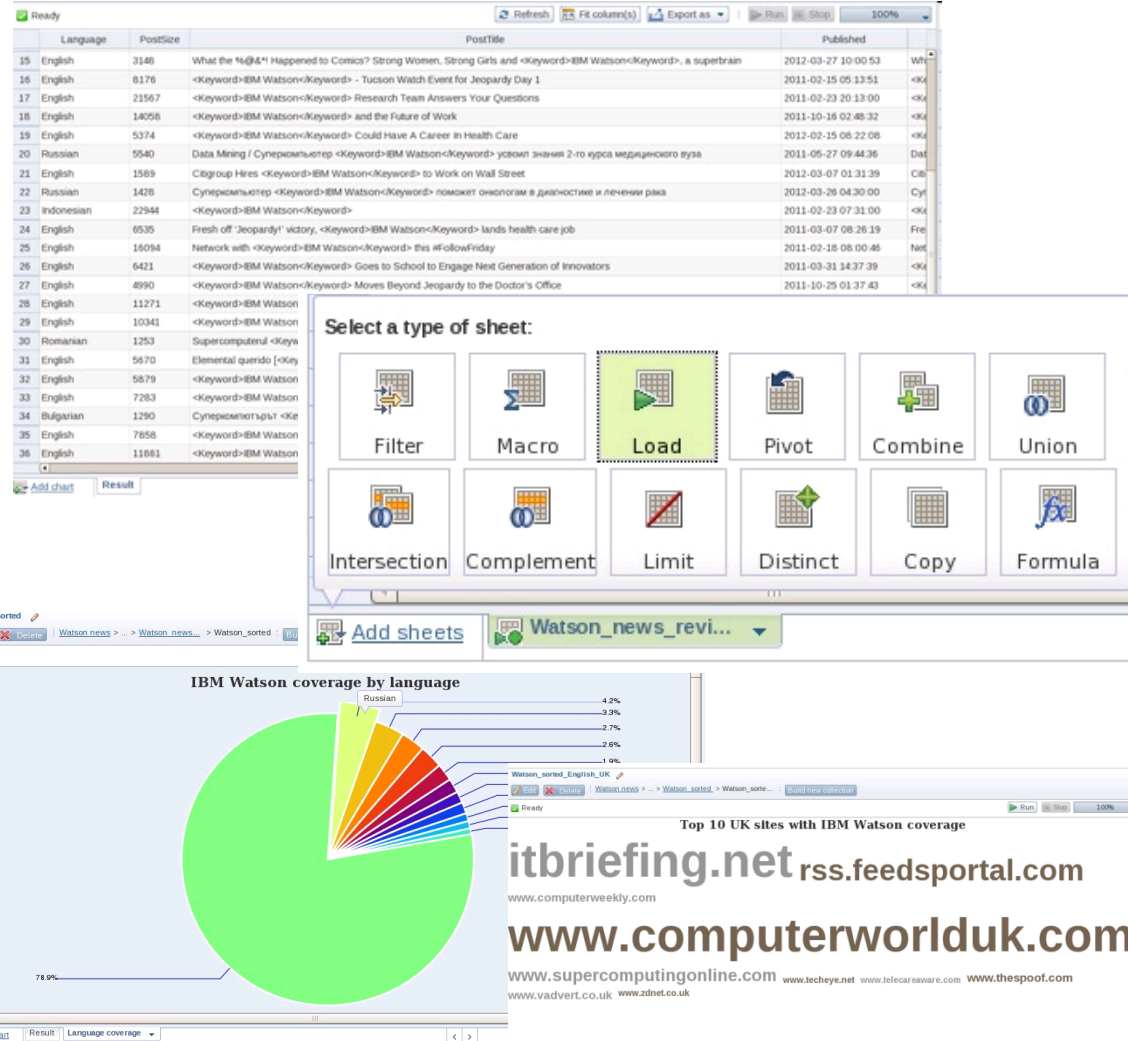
Ready

Refresh | Fit column(s) | Export as | Run | Stop | 100%

| | Language | PostSize | PostTitle | Published | |
|---|---|---|---|---|---|
| 15 | English | 3148 | What the %@&*! Happened to Comics? Strong Women, Strong Girls and <Keyword>IBM Watson</Keyword>, a superbrain | 2012-03-27 10:00:53 | Wh |
| 16 | English | 8176 | <Keyword>IBM Watson</Keyword> - Tucson Watch Event for Jeopardy Day 1 | 2011-02-15 05:13:51 | <K |
| 17 | English | 21567 | <Keyword>IBM Watson</Keyword> Research Team Answers Your Questions | 2011-02-23 20:13:00 | <K |
| 18 | English | 14058 | <Keyword>IBM Watson</Keyword> and the Future of Work | 2011-10-16 02:48:32 | <K |
| 19 | English | 5374 | <Keyword>IBM Watson</Keyword> Could Have A Career In Health Care | 2012-02-15 08:22:08 | <K |
| 20 | Russian | 5540 | Data Mining / Суперкомпьютер <Keyword>IBM Watson</Keyword> усвоил знания 2-го курса медицинского вуза | 2011-05-27 09:44:36 | Dat |
| 21 | English | 1589 | Citigroup Hires <Keyword>IBM Watson</Keyword> to Work on Wall Street | 2012-03-07 01:31:39 | Citi |
| 22 | Russian | 1428 | Суперкомпьютер <Keyword>IBM Watson</Keyword> поможет онкологам в диагностике и лечении рака | 2012-03-26 04:30:00 | Су |
| 23 | Indonesian | 22944 | <Keyword>IBM Watson</Keyword> | 2011-02-23 07:31:00 | <K |
| 24 | English | 6535 | Fresh off 'Jeopardy!' victory, <Keyword>IBM Watson</Keyword> lands health care job | 2011-03-07 08:26:19 | Fre |
| 25 | English | 16094 | Network with <Keyword>IBM Watson</Keyword> this #FollowFriday | 2011-02-18 08:00:46 | Net |
| 26 | English | 6421 | <Keyword>IBM Watson</Keyword> Goes to School to Engage Next Generation of Innovators | 2011-03-31 14:37:39 | <K |
| 27 | English | 4990 | <Keyword>IBM Watson</Keyword> Moves Beyond Jeopardy to the Doctor's Office | 2011-10-25 01:37:43 | <K |
| 28 | English | 11271 | <Keyword>IBM Watson | | |
| 29 | English | 10341 | <Keyword>IBM Watson | | |
| 30 | Romanian | 1253 | Supercomputerul <Keyw | | |
| 31 | English | 5670 | Elemental querido [<Key | | |
| 32 | English | 5879 | <Keyword>IBM Watson | | |
| 33 | English | 7283 | <Keyword>IBM Watson | | |
| 34 | Bulgarian | 1290 | Суперкомпютърът <Ke | | |
| 35 | English | 7858 | <Keyword>IBM Watson | | |
| 36 | English | 11861 | <Keyword>IBM Watson | | |

Add chart | Result

Select a type of sheet:

Filter | Macro | Load | Pivot | Combine | Union
Intersection | Complement | Limit | Distinct | Copy | Formula

Add sheets | Watson_news_revi...

orted
Delete | Watson news > ... > Watson_news... > Watson_sorted

IBM Watson coverage by language

Russian
4.2%
3.3%
2.7%
2.6%
1.9%
78.9%

art | Result | Language coverage

Watson_sorted_English_UK
Edit | Delete | Watson news > ... > Watson_sorted > Watson_sorte... | Build new collection
Ready
Run | Stop | 100%

Top 10 UK sites with IBM Watson coverage

itbriefing.net rss.feedsportal.com
www.computerweekly.com
www.computerworlduk.com
www.supercomputingonline.com www.techeye.net www.telecareaware.com www.thespoof.com
www.vadvert.co.uk www.zdnet.co.uk